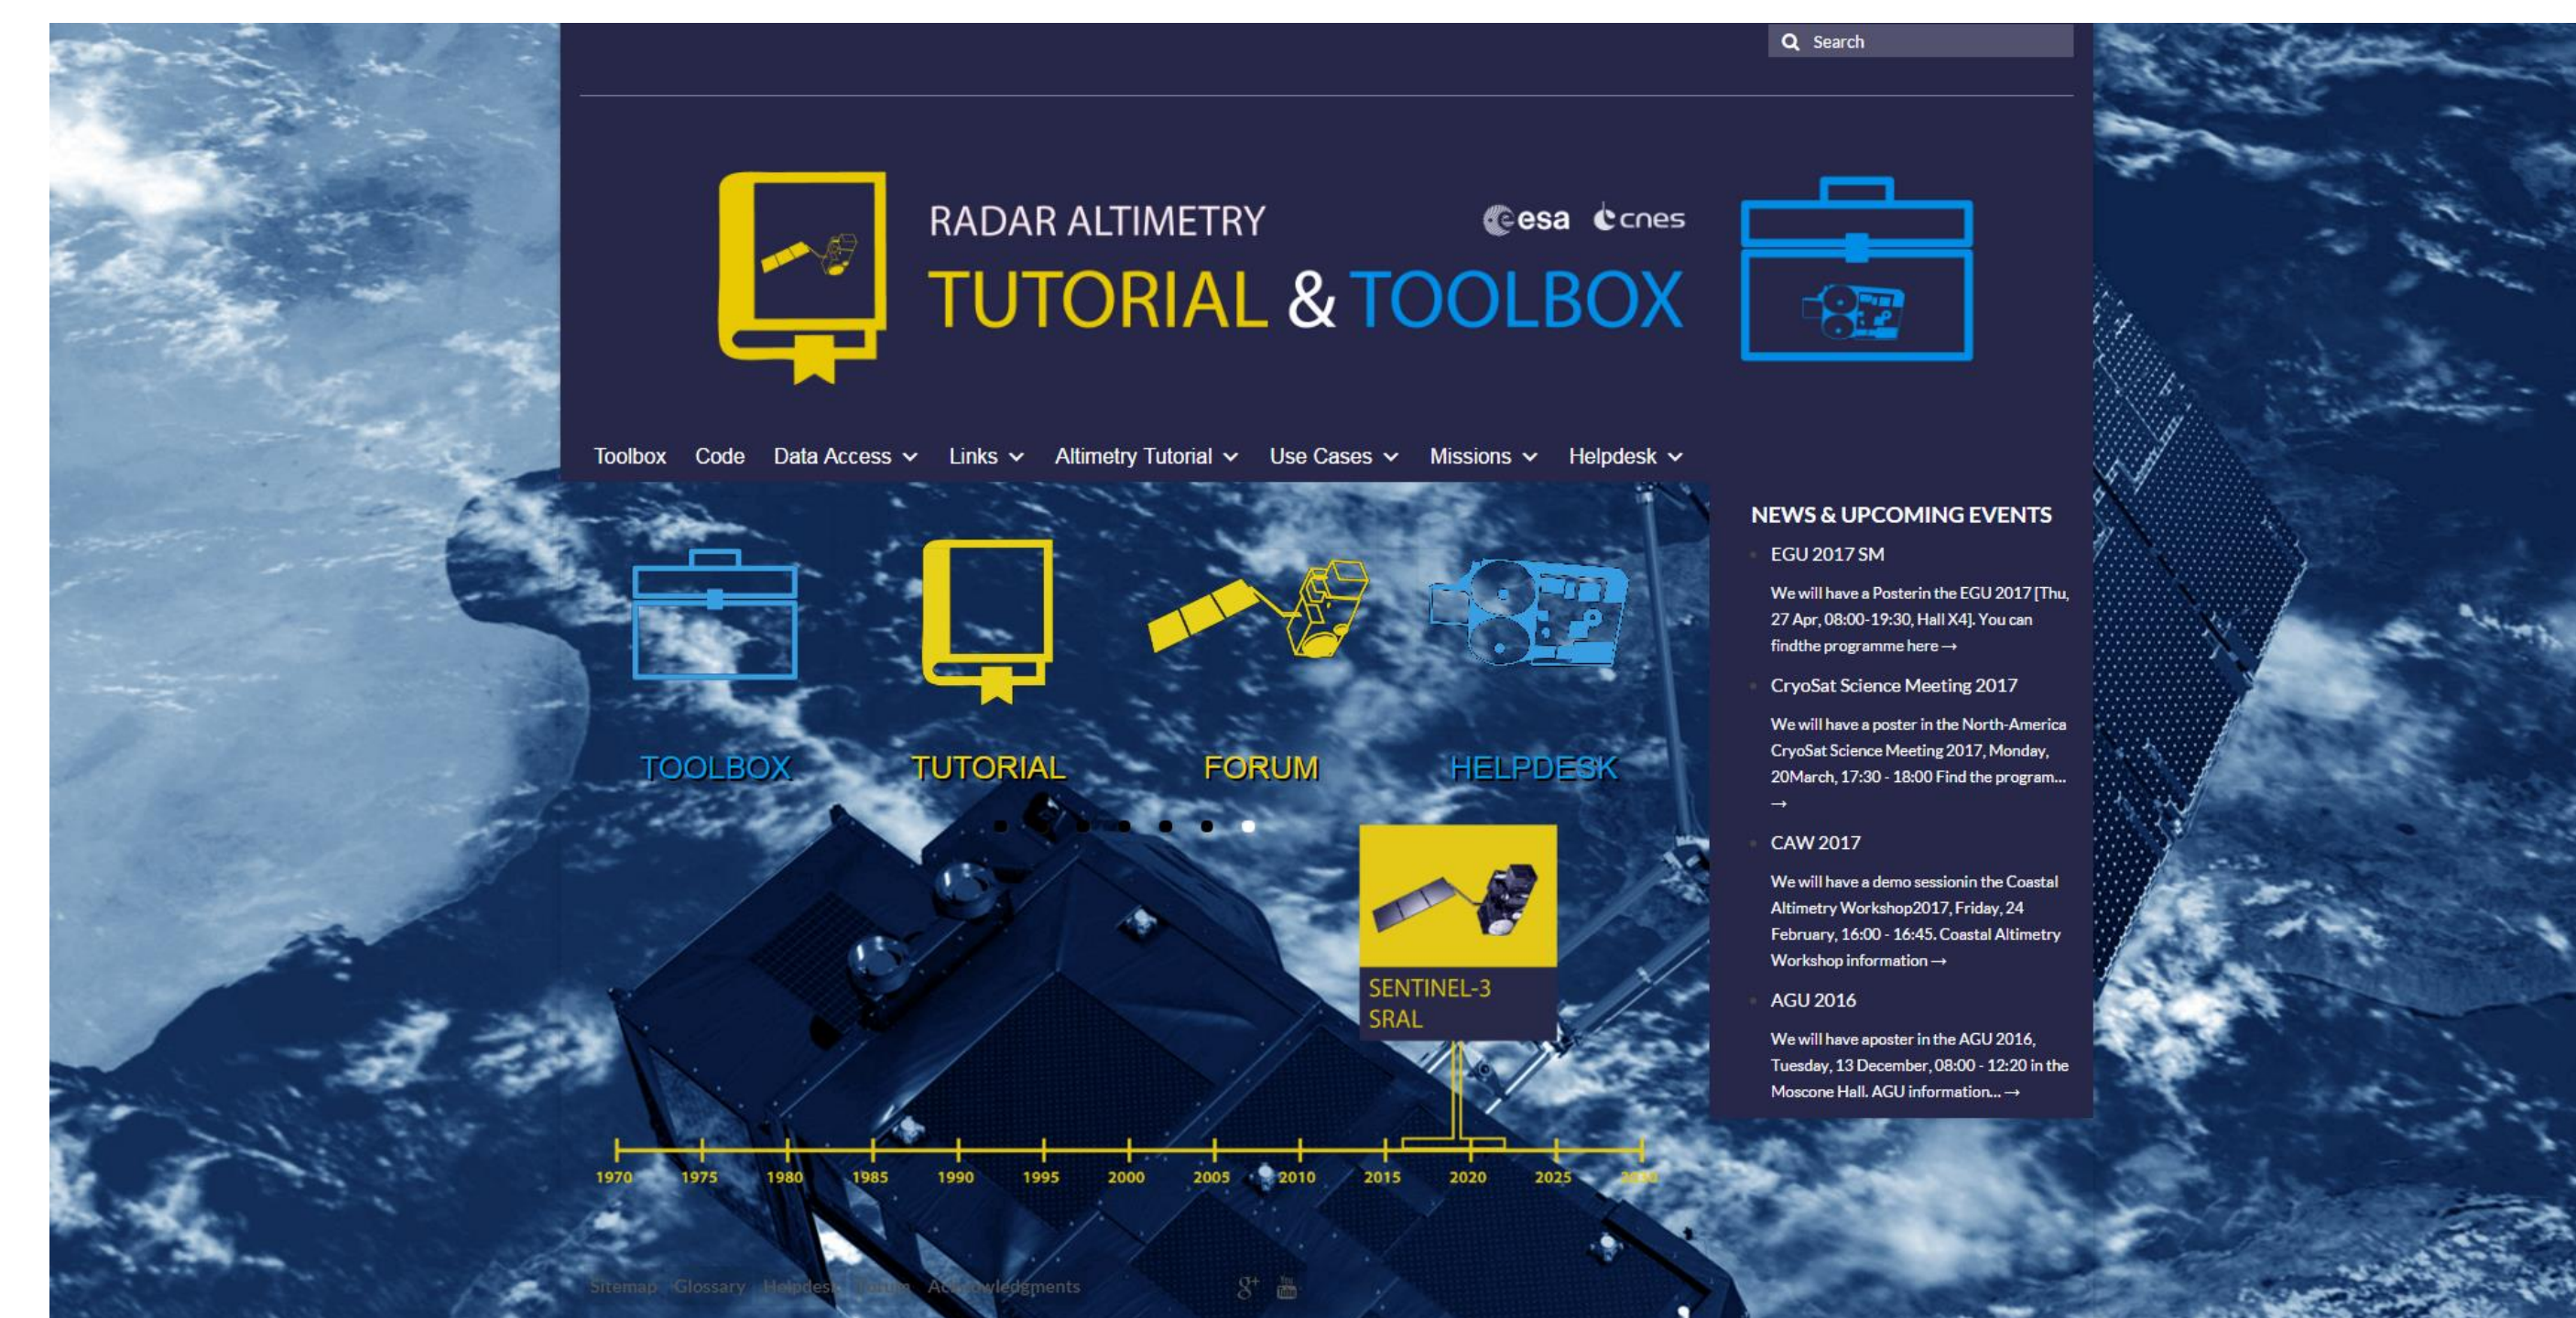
Search

RADAR ALTIMETRY
TUTORIAL & TOOLBOX

esa cnes

Toolbox Code Data Access Links Altimetry Tutorial Use Cases Missions Helpdesk

TOOLBOX TUTORIAL FORUM HELPDESK

SENTINEL-3 SRAL

1970 1975 1980 1985 1990 1995 2000 2005 2010 2015 2020 2025 2030

NEWS & UPCOMING EVENTS

EGU 2017 SM

We will have a Posterin the EGU 2017 [Thu, 27 Apr, 08:00-19:30, Hall X4]. You can findthe programme here →

CryoSat Science Meeting 2017

We will have a poster in the North-America CryoSat Science Meeting 2017, Monday, 20March, 17:30 - 18:00 Find the program... →

CAW 2017

We will have a demo sessionin the Coastal Altimetry Workshop2017, Friday, 24 February, 16:00 - 16:45. Coastal Altimetry Workshop information →

AGU 2016

We will have aposter in the AGU 2016, Tuesday, 13 December, 08:00 - 12:20 in the Moscone Hall. AGU information... →

Sitemap Glossary Helpdesk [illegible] Acknowledgments